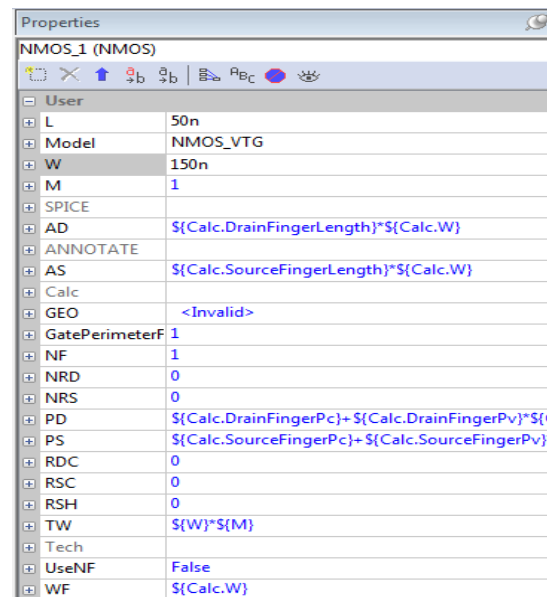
Properties

NMOS_1 (NMOS)

| | |
|---|---|
| User | |
| L | 50n |
| Model | NMOS_VTG |
| W | 150n |
| M | 1 |
| SPICE | |
| AD | ${Calc.DrainFingerLength}*${Calc.W} |
| ANNOTATE | |
| AS | ${Calc.SourceFingerLength}*${Calc.W} |
| Calc | |
| GEO | <Invalid> |
| GatePerimeterF | 1 |
| NF | 1 |
| NRD | 0 |
| NRS | 0 |
| PD | ${Calc.DrainFingerPc}+${Calc.DrainFingerPv}*${ |
| PS | ${Calc.SourceFingerPc}+${Calc.SourceFingerPv} |
| RDC | 0 |
| RSC | 0 |
| RSH | 0 |
| TW | ${W}*${M} |
| Tech | |
| UseNF | False |
| WF | ${Calc.W} |